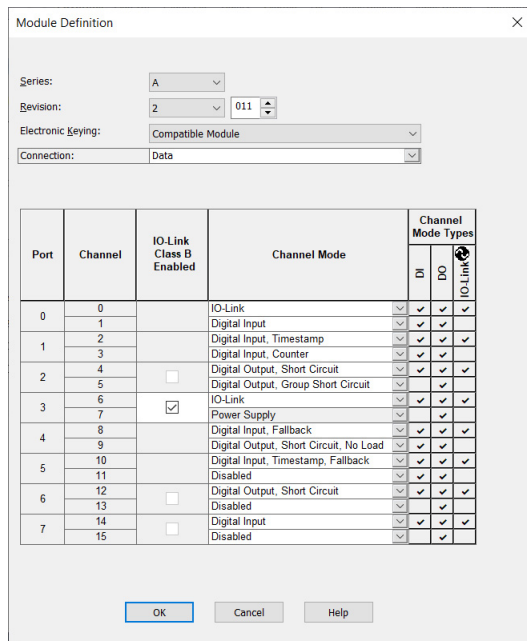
Module Definition

Series: A
Revision: 2 011
Electronic Keying: Compatible Module
Connection: Data

| Port | Channel | IO-Link Class B Enabled | Channel Mode | DI | DO | IO-Link |
|---|---|---|---|---|---|---|
| 0 | 0 | | IO-Link | ✔ | ✔ | ✔ |
| | 1 | | Digital Input | ✔ | ✔ | |
| 1 | 2 | | Digital Input, Timestamp | ✔ | ✔ | ✔ |
| | 3 | | Digital Input, Counter | ✔ | ✔ | |
| 2 | 4 | ☐ | Digital Output, Short Circuit | ✔ | ✔ | ✔ |
| | 5 | | Digital Output, Group Short Circuit | | ✔ | |
| 3 | 6 | ☑ | IO-Link | ✔ | ✔ | ✔ |
| | 7 | | Power Supply | | ✔ | |
| 4 | 8 | | Digital Input, Fallback | ✔ | ✔ | ✔ |
| | 9 | | Digital Output, Short Circuit, No Load | ✔ | ✔ | |
| 5 | 10 | | Digital Input, Timestamp, Fallback | ✔ | ✔ | ✔ |
| | 11 | | Disabled | ✔ | ✔ | |
| 6 | 12 | ☐ | Digital Output, Short Circuit | ✔ | ✔ | ✔ |
| | 13 | | Disabled | | ✔ | |
| 7 | 14 | ☐ | Digital Input | ✔ | ✔ | ✔ |
| | 15 | | Disabled | | ✔ | |

Channel Mode Types

OK Cancel Help